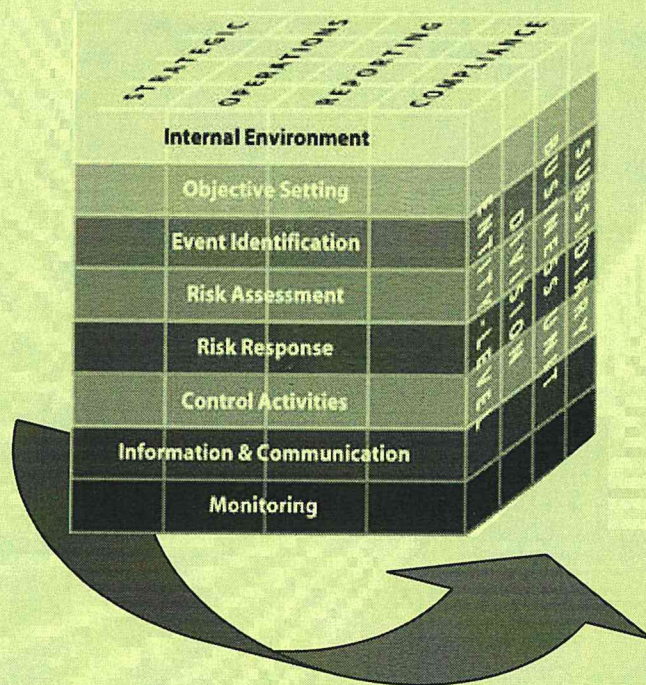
STRATEGIC
OPERATIONS
REPORTING
COMPLIANCE

Internal Environment
Objective Setting
Event Identification
Risk Assessment
Risk Response
Control Activities
Information & Communication
Monitoring

ENTITY-LEVEL
DIVISION
BUSINESS UNIT
SUBSIDIARY